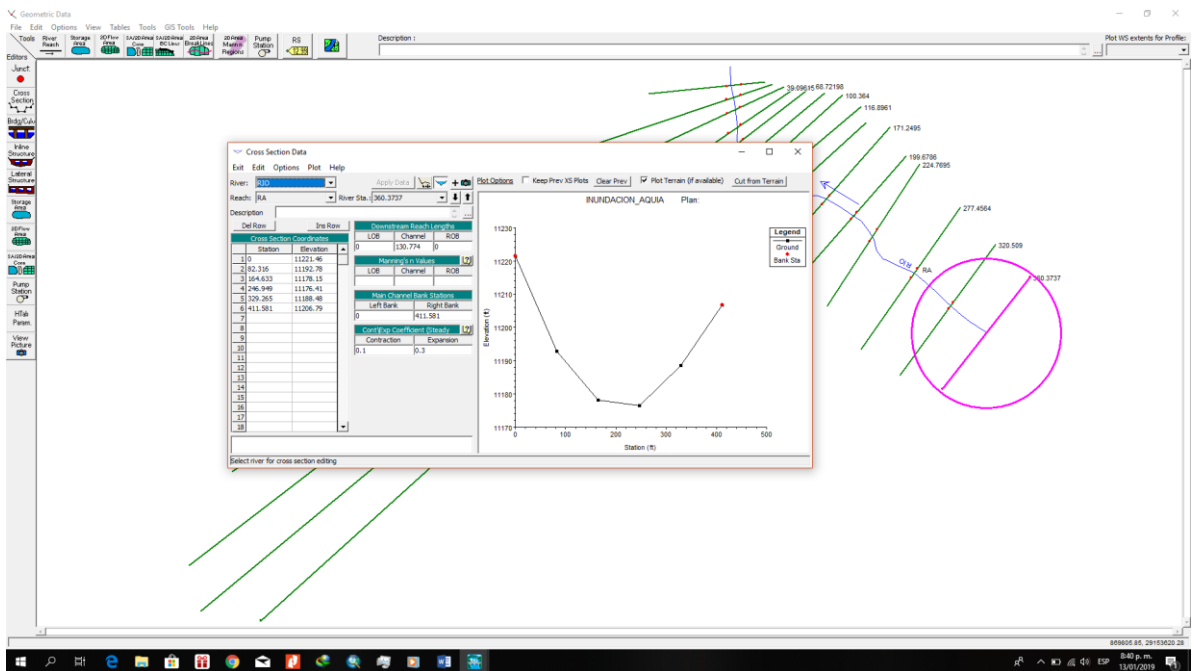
Geometric Data
File Edit Options View Tables Tools GIS Tools Help
Tools River Reach Storage Area 2D Flow Area SA/2D Area Conn SA/2D Area BC Lines 2D Area Break Lines 2D Area Mann n Regions Pump Station RS Description : Plot WS extents for Profile:
Editors
Junct.
Cross Section
Brdg/Culv
Inline Structure
Lateral Structure
Storage Area
2D Flow Area
SA/2D Area Conn
Pump Station
HTab Param.
View Picture

39.09615 68.72198
100.364
116.8961
171.2495
199.6786
224.7695
277.4564
320.509
360.3737
RA
Cross Section Data
Exit Edit Options Plot Help
River: RIO
Reach: RA River Sta.: 360.3737
Apply Data
Description
Del Row Ins Row
Cross Section Coordinates

| | Station | Elevation |
|---|---|---|
| 1 | 0 | 11221.46 |
| 2 | 82.316 | 11192.78 |
| 3 | 164.633 | 11178.15 |
| 4 | 246.949 | 11176.41 |
| 5 | 329.265 | 11188.48 |
| 6 | 411.581 | 11206.79 |
| 7 | | |
| 8 | | |
| 9 | | |
| 10 | | |
| 11 | | |
| 12 | | |
| 13 | | |
| 14 | | |
| 15 | | |
| 16 | | |
| 17 | | |
| 18 | | |

Downstream Reach Lengths

| LOB | Channel | ROB |
|---|---|---|
| 0 | 130.774 | 0 |

Manning's n Values

| LOB | Channel | ROB |
|---|---|---|
| | | |

Main Channel Bank Stations

| Left Bank | Right Bank |
|---|---|
| 0 | 411.581 |

Cont\Exp Coefficient (Steady

| Contraction | Expansion |
|---|---|
| 0.1 | 0.3 |

Plot Options Keep Prev XS Plots Clear Prev Plot Terrain (if available) Cut from Terrain
INUNDACION_AQUIA Plan:
Legend
Ground
Bank Sta
11230
11220
11210
11200
11190
11180
11170
Elevation (ft)
0 100 200 300 400 500
Station (ft)
Select river for cross section editing
869605.95, 29153620.28
ESP 8:40 p. m. 13/01/2019